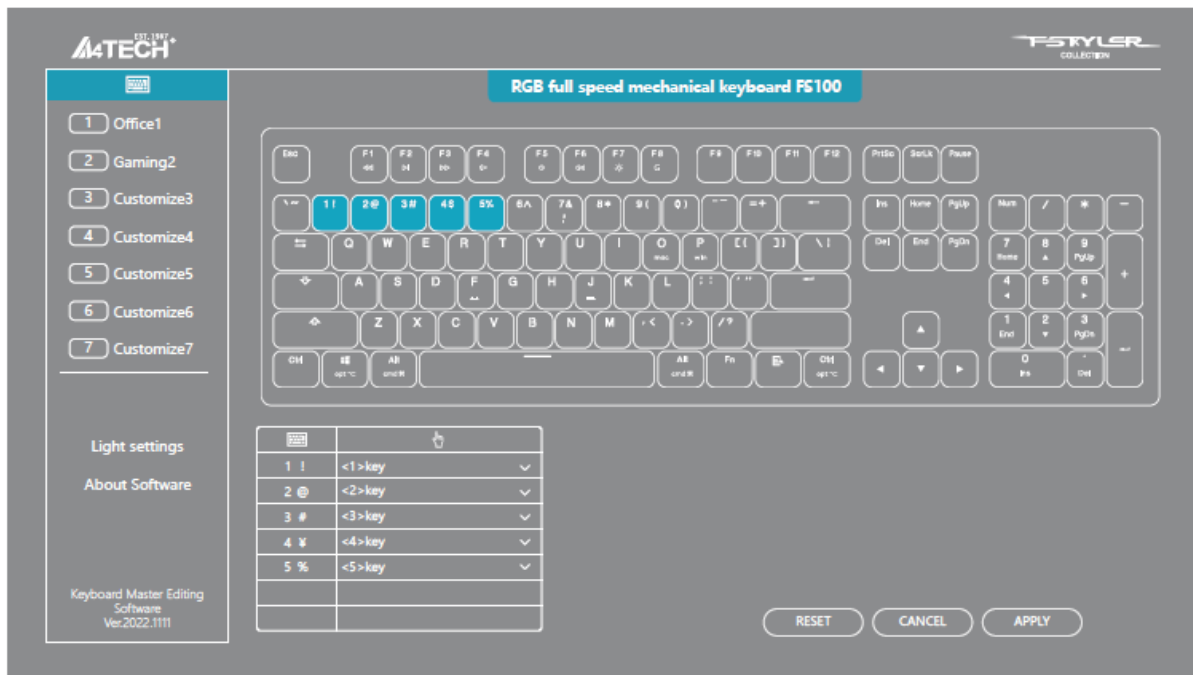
A4TECH EST. 1997

FSTYLER COLLECTION

RGB full speed mechanical keyboard FS100

1 Office1
2 Gaming2
3 Customize3
4 Customize4
5 Customize5
6 Customize6
7 Customize7

Light settings
About Software

Keyboard Master Editing Software Ver.2022.1111

Esc F1 F2 F3 F4 F5 F6 F7 F8 F9 F10 F11 F12 PrtSc ScrLk Pause

1 ! 2 @ 3 # 4 $ 5 % 6 ^ 7 & 8 * 9 ( 0 ) - _ = + Ins Home PgUp Num / * −

Q W E R T Y U I O P [ { ] } \ | Del End PgDn 7 Home 8 9 PgUp +

A S D F G H J K L ; : ' " 4 5 6

Z X C V B N M , < . > / ? 1 End 2 3 PgDn

Ctrl Alt Alt Fn Ctrl 0 Ins . Del

| | |
|---|---|
| 1 ! | <1>key |
| 2 @ | <2>key |
| 3 # | <3>key |
| 4 ¥ | <4>key |
| 5 % | <5>key |
| | |
| | |

RESET CANCEL APPLY